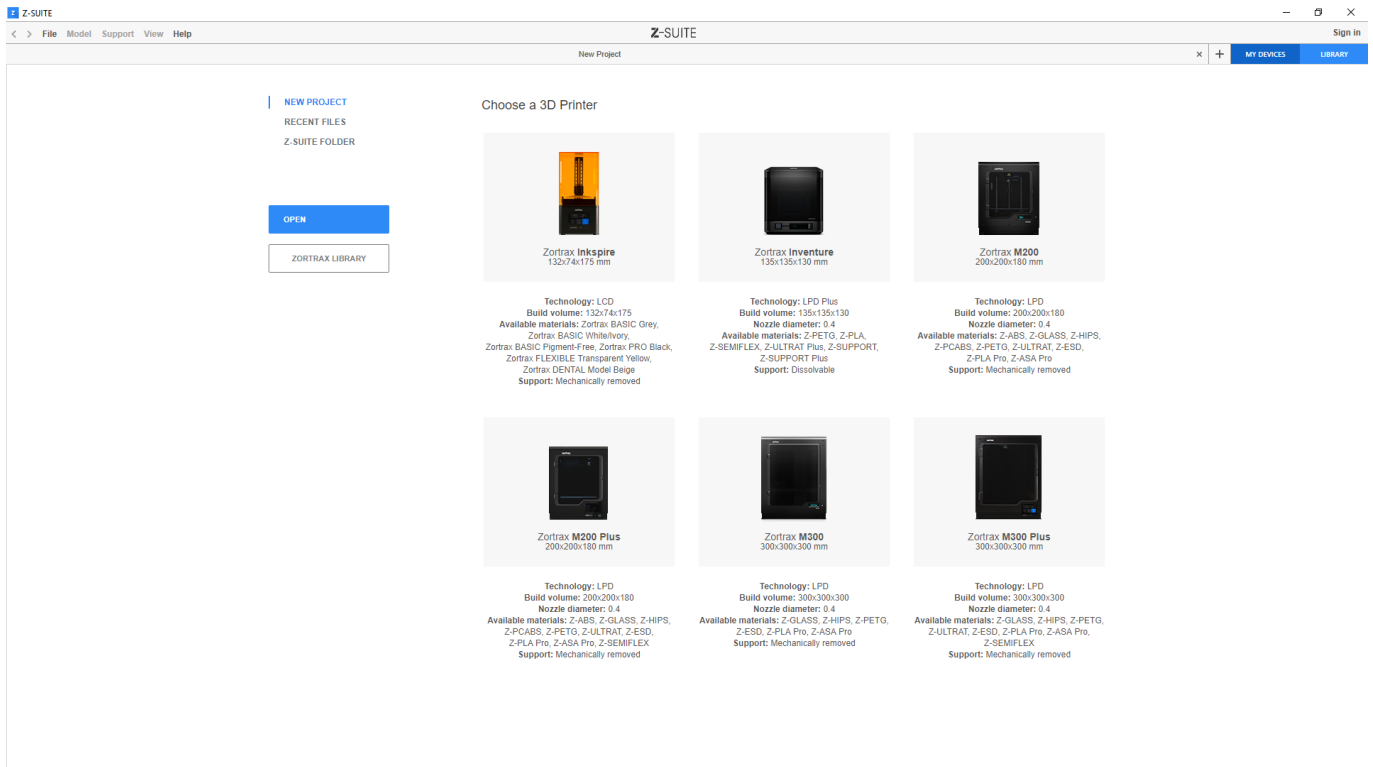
Z Z-SUITE

File Model Support View Help

Z-SUITE

Sign in

New Project

MY DEVICES LIBRARY

NEW PROJECT
RECENT FILES
Z-SUITE FOLDER

OPEN

ZORTRAX LIBRARY

Choose a 3D Printer

Zortrax **Inkspire**
132x74x175 mm

Technology: LCD
Build volume: 132x74x175
Available materials: Zortrax BASIC Grey, Zortrax BASIC White/Ivory, Zortrax BASIC Pigment-Free, Zortrax PRO Black, Zortrax FLEXIBLE Transparent Yellow, Zortrax DENTAL Model Beige
Support: Mechanically removed

Zortrax **Inventure**
135x135x130 mm

Technology: LPD Plus
Build volume: 135x135x130
Nozzle diameter: 0.4
Available materials: Z-PETG, Z-PLA, Z-SEMIFLEX, Z-ULTRAT Plus, Z-SUPPORT, Z-SUPPORT Plus
Support: Dissolvable

Zortrax **M200**
200x200x180 mm

Technology: LPD
Build volume: 200x200x180
Nozzle diameter: 0.4
Available materials: Z-ABS, Z-GLASS, Z-HIPS, Z-PCABS, Z-PETG, Z-ULTRAT, Z-ESD, Z-PLA Pro, Z-ASA Pro
Support: Mechanically removed

Zortrax **M200 Plus**
200x200x180 mm

Technology: LPD
Build volume: 200x200x180
Nozzle diameter: 0.4
Available materials: Z-ABS, Z-GLASS, Z-HIPS, Z-PCABS, Z-PETG, Z-ULTRAT, Z-ESD, Z-PLA Pro, Z-ASA Pro, Z-SEMIFLEX
Support: Mechanically removed

Zortrax **M300**
300x300x300 mm

Technology: LPD
Build volume: 300x300x300
Nozzle diameter: 0.4
Available materials: Z-GLASS, Z-HIPS, Z-PETG, Z-ESD, Z-PLA Pro, Z-ASA Pro
Support: Mechanically removed

Zortrax **M300 Plus**
300x300x300 mm

Technology: LPD
Build volume: 300x300x300
Nozzle diameter: 0.4
Available materials: Z-GLASS, Z-HIPS, Z-PETG, Z-ULTRAT, Z-ESD, Z-PLA Pro, Z-ASA Pro, Z-SEMIFLEX
Support: Mechanically removed